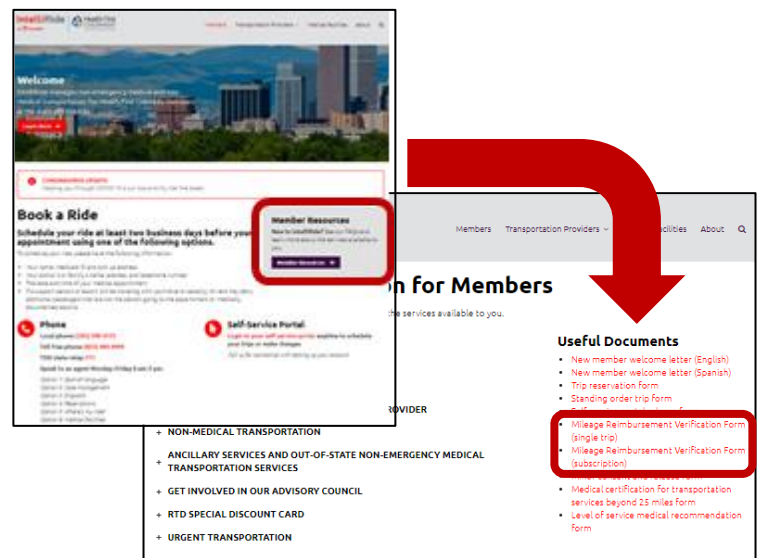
IntelliRide

Welcome

Book a Ride

Schedule your ride at least two business days before your appointment using one of the following options.

Phone

Self-Service Portal

Member Resources

Members Transportation Providers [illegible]cilities About

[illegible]n for Members

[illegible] services available to you.

Useful Documents

- New member welcome letter (English)
- New member welcome letter (Spanish)
- Trip reservation form
- Standing order trip form
- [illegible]
- Mileage Reimbursement Verification Form (single trip)
- Mileage Reimbursement Verification Form (subscription)
- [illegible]
- Medical certification for transportation services beyond 25 miles form
- Level of service medical recommendation form

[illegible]ROVIDER

+ NON-MEDICAL TRANSPORTATION

+ ANCILLARY SERVICES AND OUT-OF-STATE NON-EMERGENCY MEDICAL TRANSPORTATION SERVICES

+ GET INVOLVED IN OUR ADVISORY COUNCIL

+ RTD SPECIAL DISCOUNT CARD

+ URGENT TRANSPORTATION